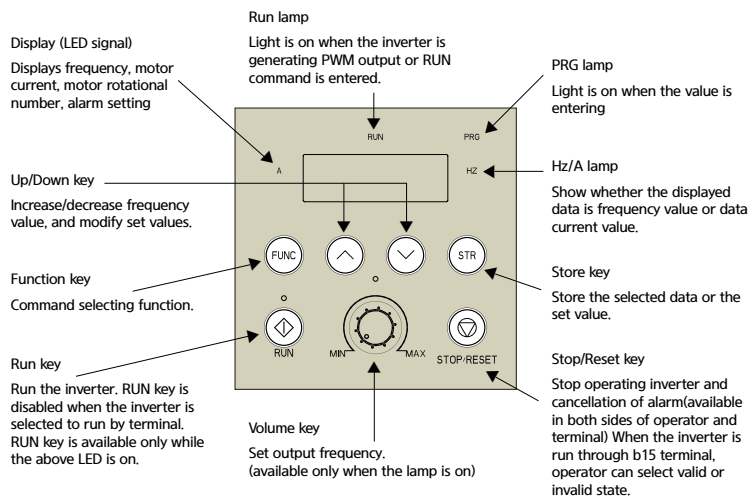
Run lamp

Light is on when the inverter is generating PWM output or RUN command is entered.

Display (LED signal)

Displays frequency, motor current, motor rotational number, alarm setting

PRG lamp

Light is on when the value is entering

RUN

PRG

A

HZ

Up/Down key

Increase/decrease frequency value, and modify set values.

Hz/A lamp

Show whether the displayed data is frequency value or data current value.

FUNC

STR

Function key

Command selecting function.

Store key

Store the selected data or the set value.

RUN

MIN

MAX

STOP/RESET

Run key

Run the inverter. RUN key is disabled when the inverter is selected to run by terminal. RUN key is available only while the above LED is on.

Volume key

Set output frequency. (available only when the lamp is on)

Stop/Reset key

Stop operating inverter and cancellation of alarm(available in both sides of operator and terminal) When the inverter is run through b15 terminal, operator can select valid or invalid state.